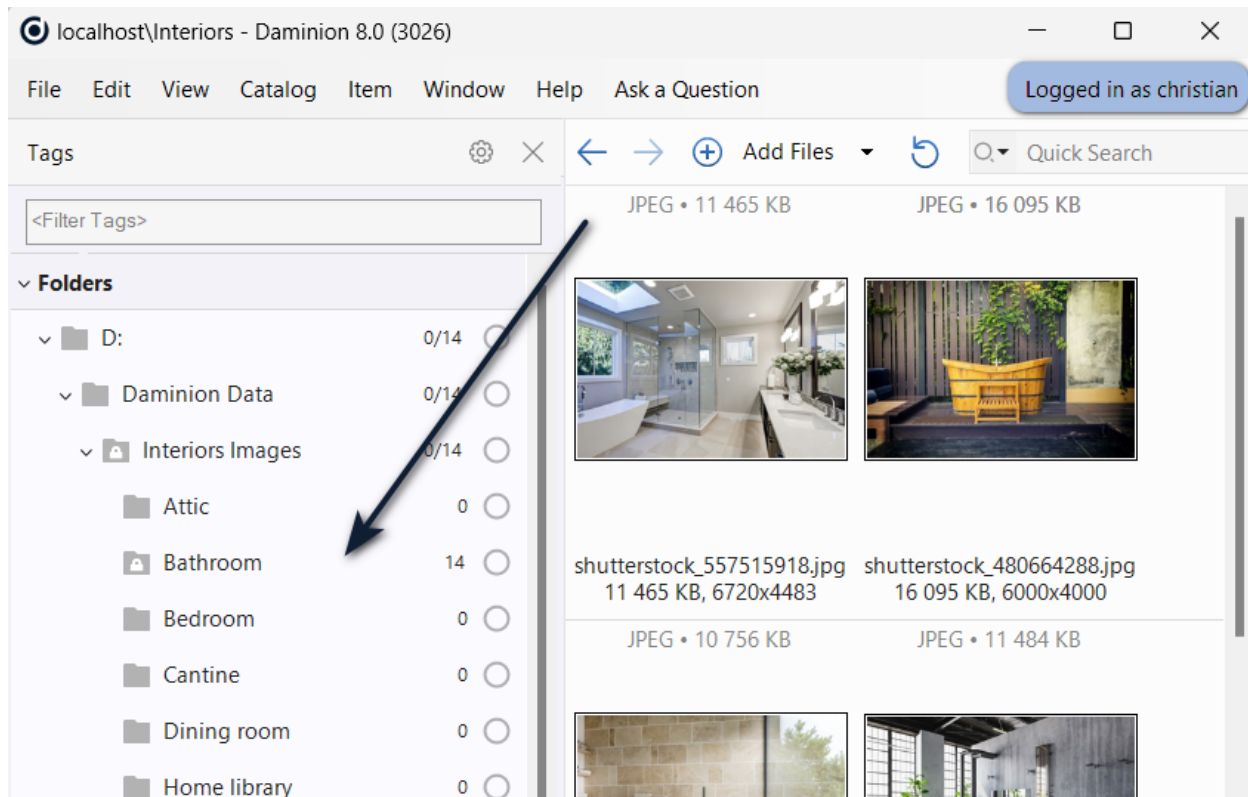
localhost\Interiors - Daminion 8.0 (3026)

File Edit View Catalog Item Window Help Ask a Question

Logged in as christian

Tags

<Filter Tags>

Folders

D: 0/14

Daminion Data 0/14

Interiors Images 0/14

Attic 0

Bathroom 14

Bedroom 0

Cantine 0

Dining room 0

Home library 0

Add Files

Quick Search

JPEG • 11 465 KB

JPEG • 16 095 KB

shutterstock_557515918.jpg
11 465 KB, 6720x4483

shutterstock_480664288.jpg
16 095 KB, 6000x4000

JPEG • 10 756 KB

JPEG • 11 484 KB